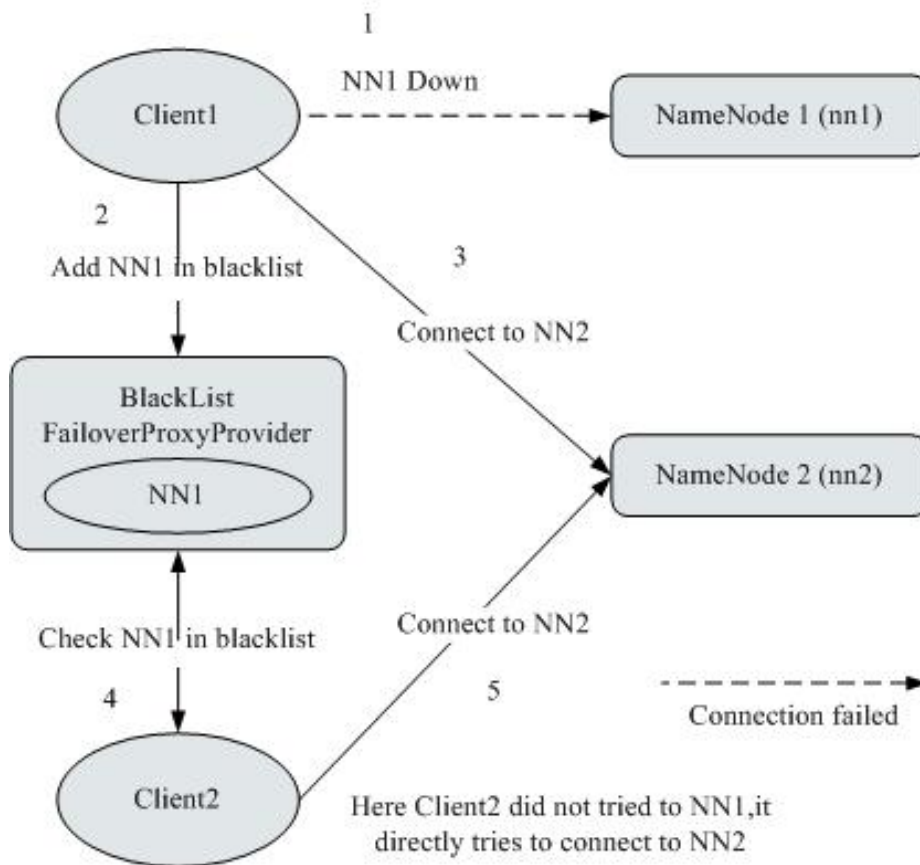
1

NN1 Down

Client1

NameNode 1 (nn1)

2

Add NN1 in blacklist

3

Connect to NN2

BlackList FailoverProxyProvider

NN1

NameNode 2 (nn2)

Check NN1 in blacklist

Connect to NN2

4

5

Connection failed

Client2

Here Client2 did not tried to NN1,it directly tries to connect to NN2